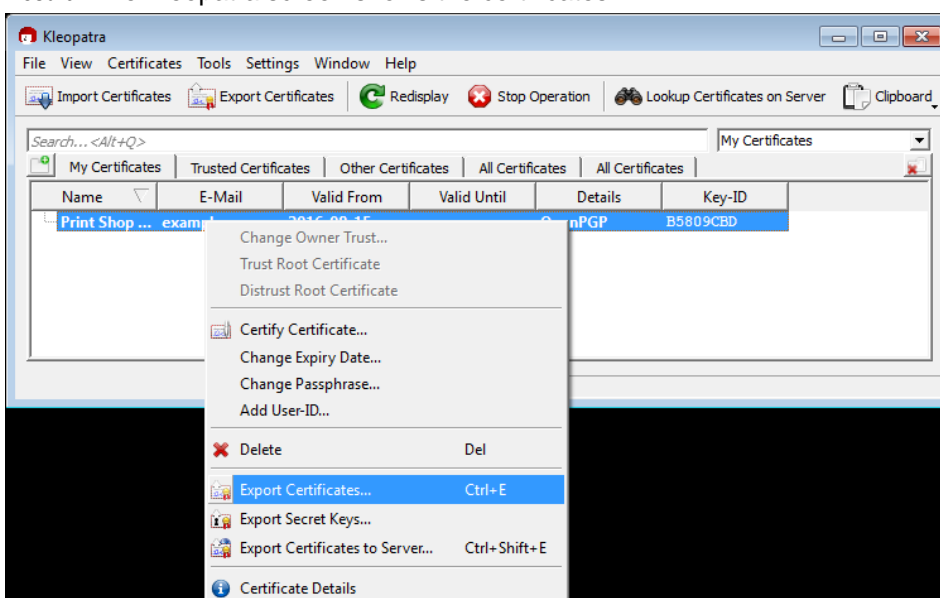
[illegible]

Kleopatra

File View Certificates Tools Settings Window Help

Import Certificates Export Certificates Redisplay Stop Operation Lookup Certificates on Server Clipboard

Search...<Alt+Q>

My Certificates

My Certificates | Trusted Certificates | Other Certificates | All Certificates | All Certificates

| Name | E-Mail | Valid From | Valid Until | Details | Key-ID |
|---|---|---|---|---|---|
| Print Shop ... | exampl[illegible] | 2016-08-15 | | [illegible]nPGP | B5809CBD |

Change Owner Trust...
Trust Root Certificate
Distrust Root Certificate
Certify Certificate...
Change Expiry Date...
Change Passphrase...
Add User-ID...
Delete Del
Export Certificates... Ctrl+E
Export Secret Keys...
Export Certificates to Server... Ctrl+Shift+E
Certificate Details